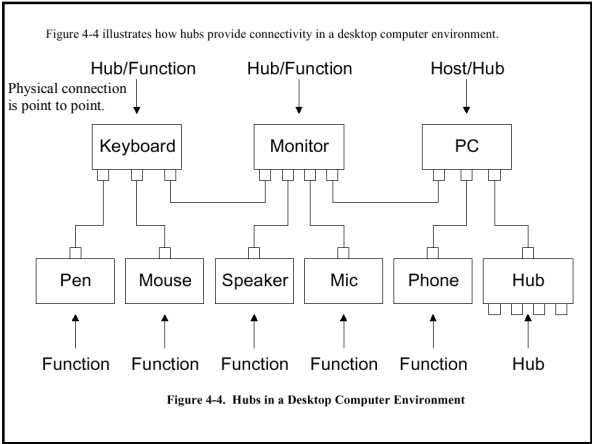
Figure 4-4 illustrates how hubs provide connectivity in a desktop computer environment.

Hub/Function

Hub/Function

Host/Hub

Physical connection is point to point.

Keyboard

Monitor

PC

Pen

Mouse

Speaker

Mic

Phone

Hub

Function

Function

Function

Function

Function

Hub

Figure 4-4. Hubs in a Desktop Computer Environment